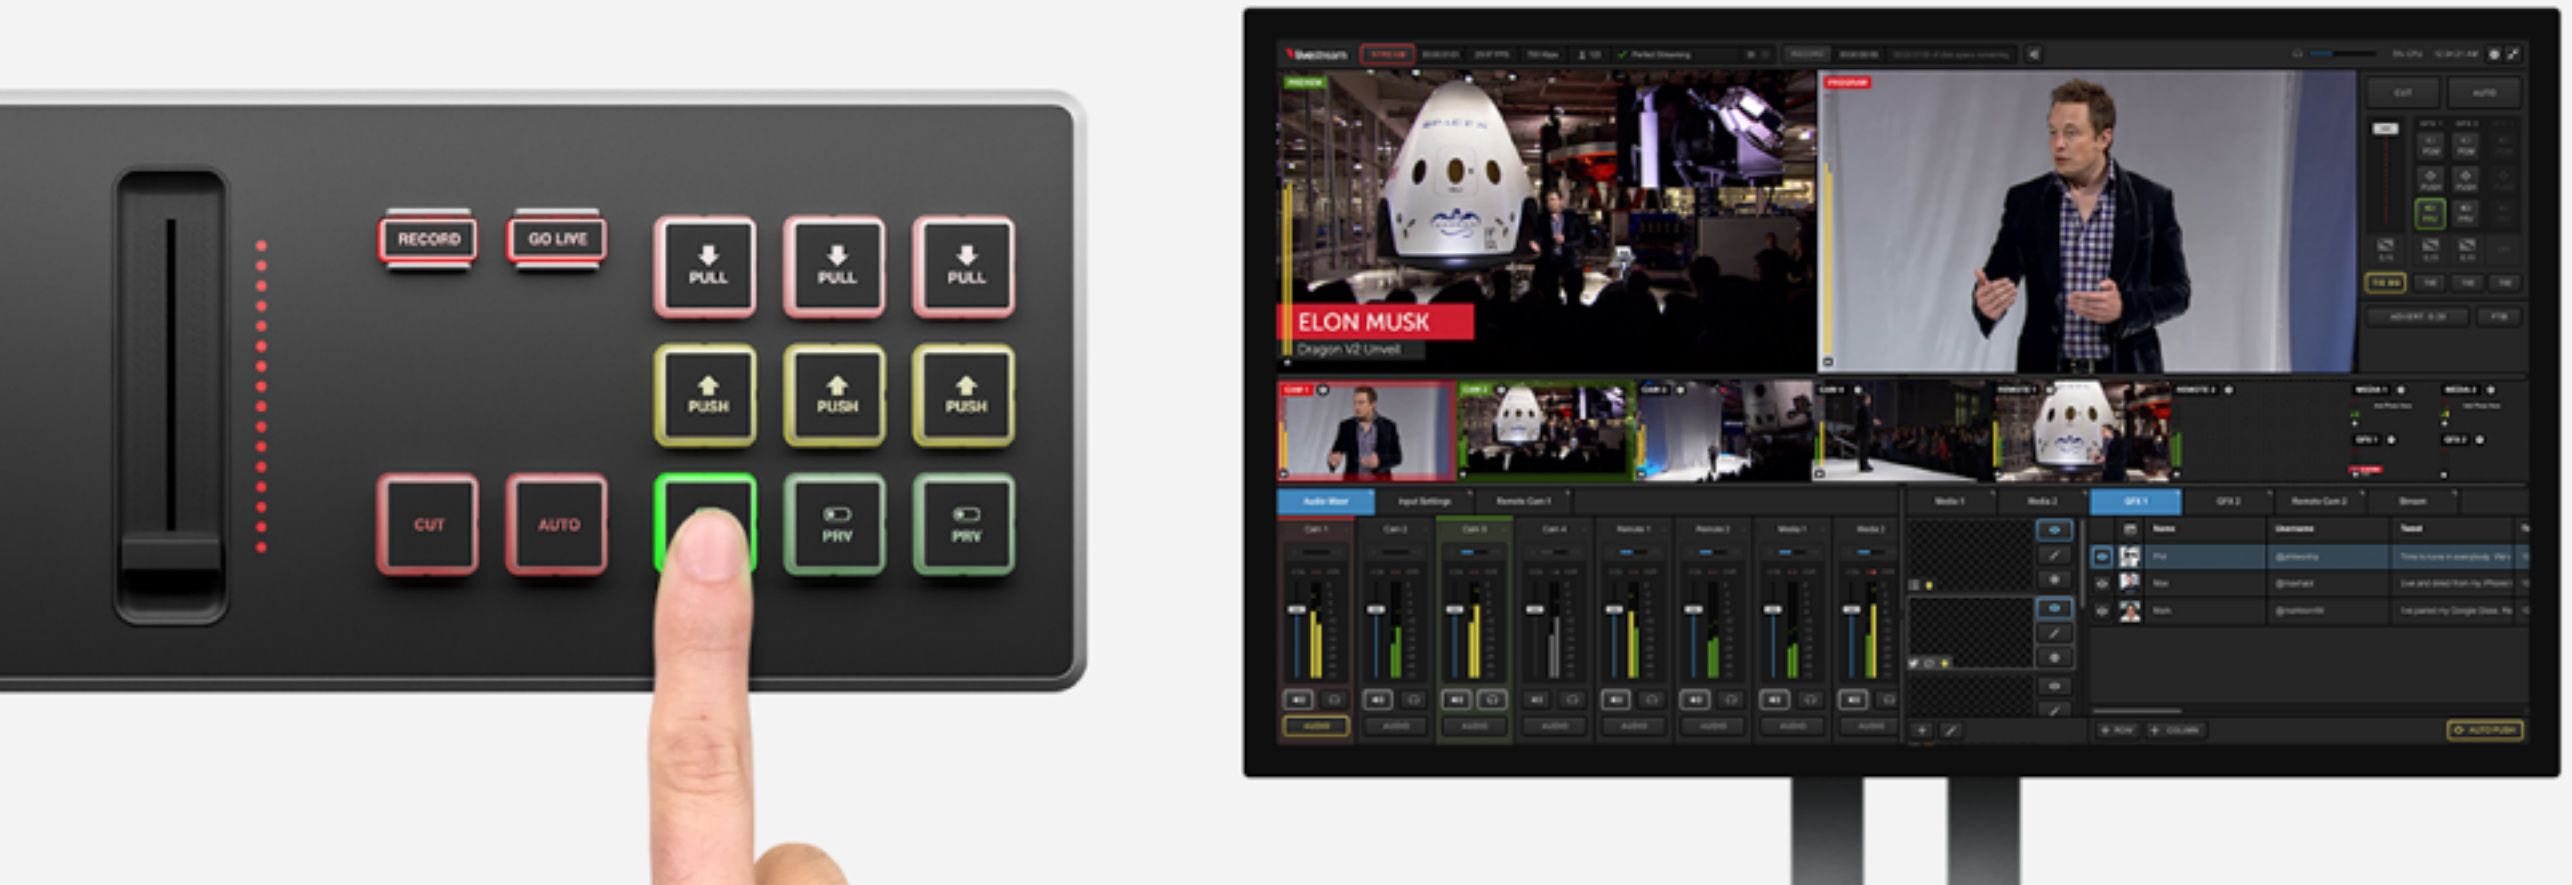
RECORD
GO LIVE
PULL
PULL
PULL
PUSH
PUSH
PUSH
CUT
AUTO
PRV
PRV

livestream
STREAM
Perfect Streaming
RECORD
PREVIEW
PROGRAM
CUT
AUTO
ELON MUSK
Dragon V2 Unveil
CAM 1
CAM 2
CAM 3
CAM 4
REMOTE 1
REMOTE 2
MEDIA 1
MEDIA 2
GFX 1
GFX 2
Audio Mixer
Input Settings
Remote Cam 1
Cam 1
Cam 2
Cam 3
Cam 4
Remote 1
Remote 2
Media 1
Media 2
AUDIO
AUDIO
AUDIO
AUDIO
AUDIO
AUDIO
AUDIO
AUDIO
Media 1
Media 2
GFX 1
GFX 2
Remote Cam 2
Stream
Name
Username
Tweet
ROW
COLUMN
AUTO PUSH